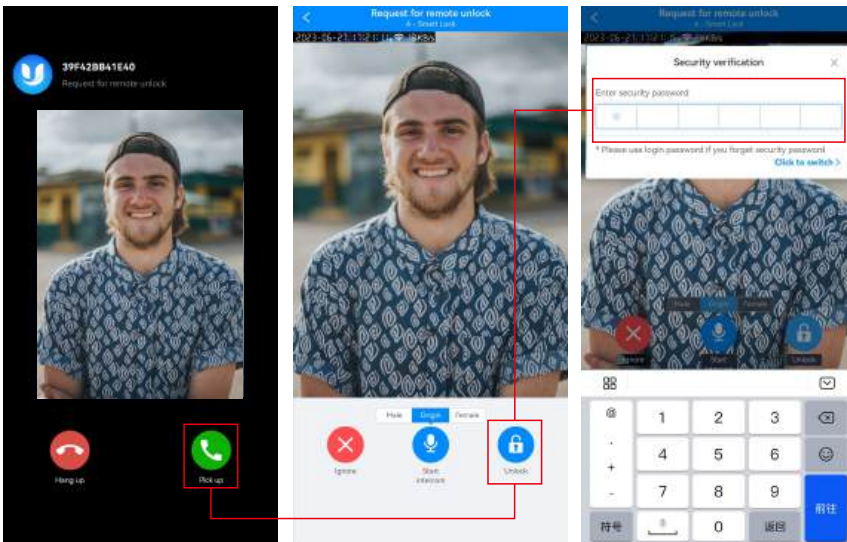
39F42BB41E40
Request for remote unlock

Hang up

Pick up

Request for remote unlock
A - Smart Lock
2023-06-21 11:12 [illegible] 10KB/s

Male Origin Female

Ignore

Start intercom

Unlock

Request for remote unlock
A - Smart Lock

Security verification

Enter security password

* Please use login password if you forget security password

Click to switch >

Male Origin Female

Ignore

Start

Unlock

@ 1 2 3
. 4 5 6
+ 7 8 9
- 前往
符号 0 返回